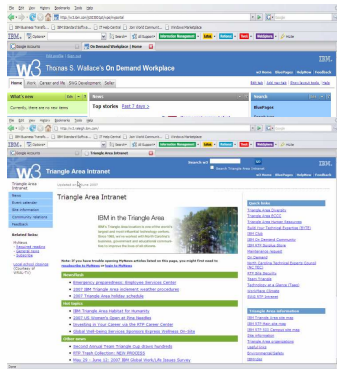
File Edit View History Bookmarks Tools Help

http://w3.ibm.com/

Google accounts

On Demand Workplace | Home

w3

Thomas S. Wallace's On Demand Workplace

IBM.

Home | Work | Career and life | BNG Development | Seller

What's new

Currently, there are no new items

News

Top stories

Search

BluePages

File Edit View History Bookmarks Tools Help

http://w3.raleigh.ibm.com/

Google accounts

Triangle Area Intranet

w3

Triangle Area Intranet

IBM.

Triangle Area Intranet

Updated on 08 June 2007

Triangle Area Intranet

IBM in the Triangle Area

News

Events calendar

Site information

Community relations

Feedback

Related links

Newsflash

Emergency preparedness: Employee Services Center

2007 IBM Triangle Area inclement weather procedures

2007 Triangle Area holiday schedule

Hot topics

IBM Triangle Area Habitat for Humanity

2007 IBM Women's Open at Pine Needles

Investing in Your Career via the RTP Career Center

Global Well-being Services Sponsors Triangle Wellness On-Site

Other news

Second Annual Triangle Area Triangle Cup draws hundreds

RTP Trash Collection: NEW PROCESS

May 29 - June 12: 2007 IBM Work/Life Issues Survey

Search links

Triangle Area Diversity

Triangle Area ESCO

Triangle Area Human Resources

Build Your Technical Expertise (BYTE)

IBM Club

IBM On Demand Community

IBM RTP Service Desk

Site Services

On Demand

North Carolina Technical Expertise

RTP Site Security

Team Triangle

Technology on a Shared Planet

Volunteer Closets

Triangle Area information

IBM Triangle Area site map

IBM RTP Main site map

IBM RTP Maps

Site information

Triangle Area organizations

Leadership

Environmental Safety

Done